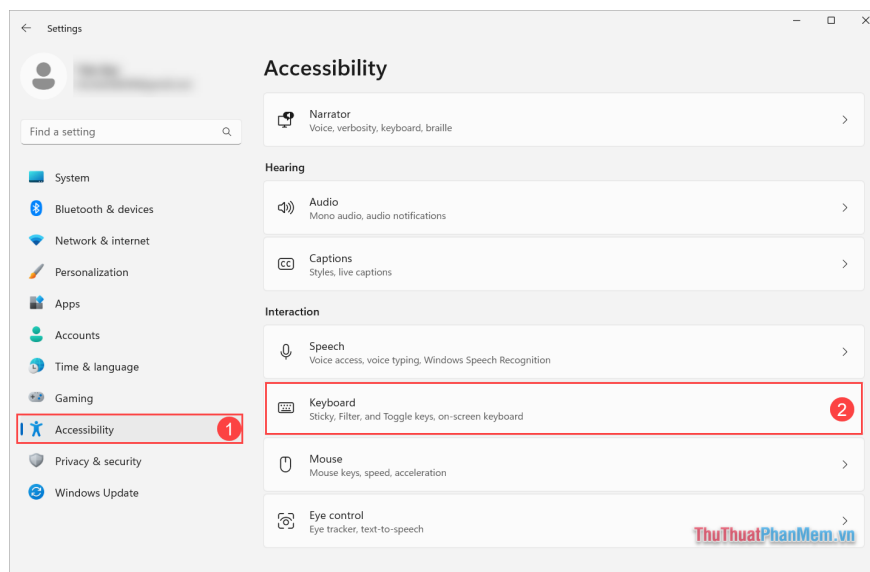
Settings

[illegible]
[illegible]

Find a setting

System
Bluetooth & devices
Network & internet
Personalization
Apps
Accounts
Time & language
Gaming
Accessibility
1
Privacy & security
Windows Update

Accessibility

Narrator
Voice, verbosity, keyboard, braille

Hearing

Audio
Mono audio, audio notifications

Captions
Styles, live captions

Interaction

Speech
Voice access, voice typing, Windows Speech Recognition

Keyboard
Sticky, Filter, and Toggle keys, on-screen keyboard
2

Mouse
Mouse keys, speed, acceleration

Eye control
Eye tracker, text-to-speech

ThuThuatPhanMem.vn